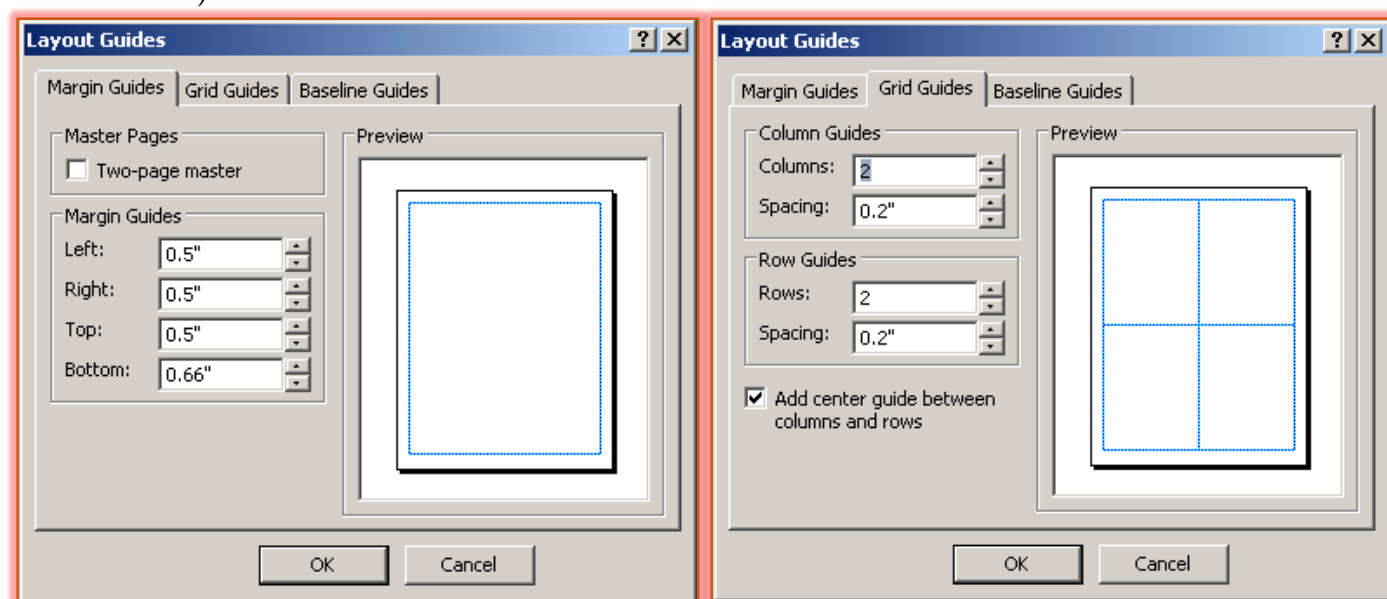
Layout Guides ? X

Margin Guides | Grid Guides | Baseline Guides

Master Pages
Two-page master

Margin Guides
Left: 0.5"
Right: 0.5"
Top: 0.5"
Bottom: 0.66"

Preview

OK Cancel

Layout Guides ? X

Margin Guides | Grid Guides | Baseline Guides

Column Guides
Columns: 2
Spacing: 0.2"

Row Guides
Rows: 2
Spacing: 0.2"

Add center guide between columns and rows

Preview

OK Cancel